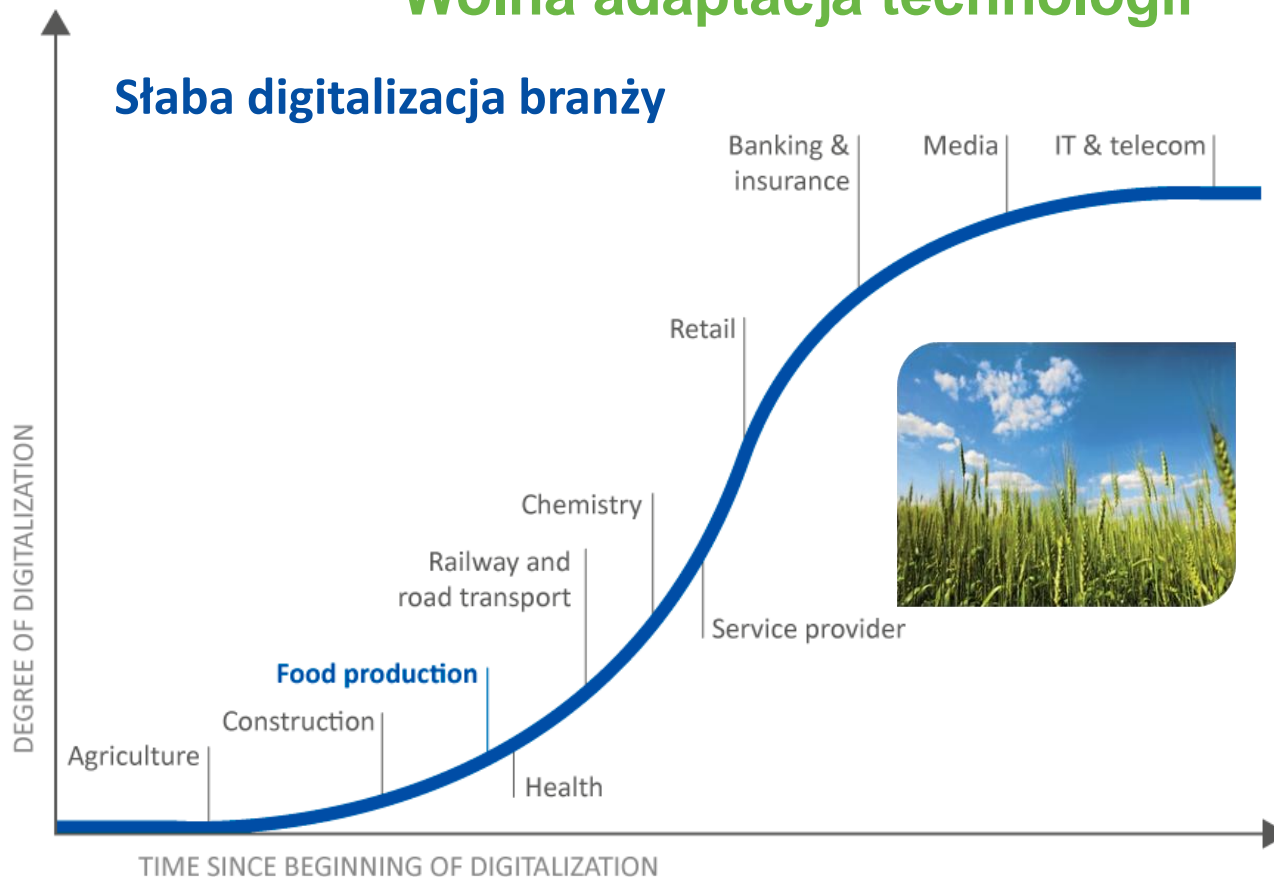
Wolna adaptacja technologii

Słaba digitalizacja branży

Banking & insurance
Media
IT & telecom
Retail
Chemistry
Railway and road transport
Service provider
Food production
Construction
Agriculture
Health

DEGREE OF DIGITALIZATION

TIME SINCE BEGINNING OF DIGITALIZATION